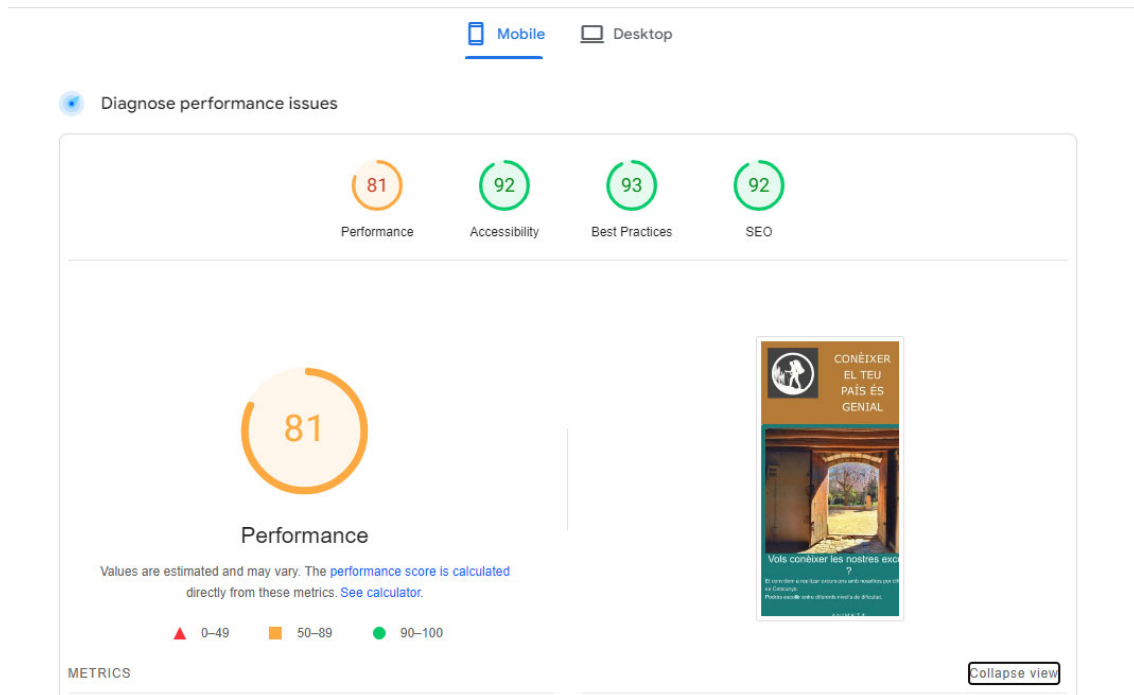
Mobile Desktop

Diagnose performance issues

81
Performance

92
Accessibility

93
Best Practices

92
SEO

81

Performance

Values are estimated and may vary. The performance score is calculated directly from these metrics. See calculator.

0–49 50–89 90–100

CONÈIXER EL TEU PAÍS ÉS GENIAL

Vols conèixer les nostres exc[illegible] ?

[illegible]

METRICS

Collapse view